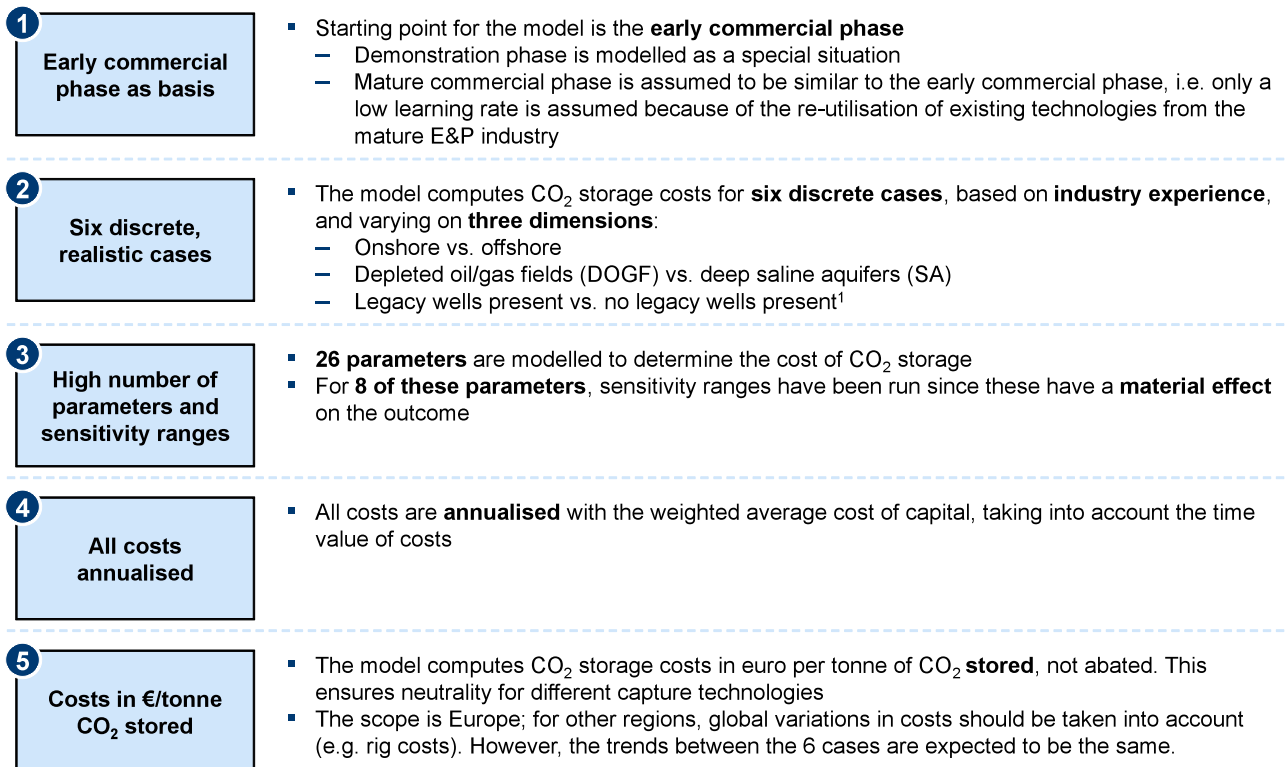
1

Early commercial phase as basis

- Starting point for the model is the early commercial phase
  – Demonstration phase is modelled as a special situation
  – Mature commercial phase is assumed to be similar to the early commercial phase, i.e. only a low learning rate is assumed because of the re-utilisation of existing technologies from the mature E&P industry

2

Six discrete, realistic cases

- The model computes $CO_2$ storage costs for six discrete cases, based on industry experience, and varying on three dimensions:
  – Onshore vs. offshore
  – Depleted oil/gas fields (DOGF) vs. deep saline aquifers (SA)
  – Legacy wells present vs. no legacy wells present$^1$

3

High number of parameters and sensitivity ranges

- 26 parameters are modelled to determine the cost of $CO_2$ storage
- For 8 of these parameters, sensitivity ranges have been run since these have a material effect on the outcome

4

All costs annualised

- All costs are annualised with the weighted average cost of capital, taking into account the time value of costs

5

Costs in €/tonne $CO_2$ stored

- The model computes $CO_2$ storage costs in euro per tonne of $CO_2$ stored, not abated. This ensures neutrality for different capture technologies
- The scope is Europe; for other regions, global variations in costs should be taken into account (e.g. rig costs). However, the trends between the 6 cases are expected to be the same.